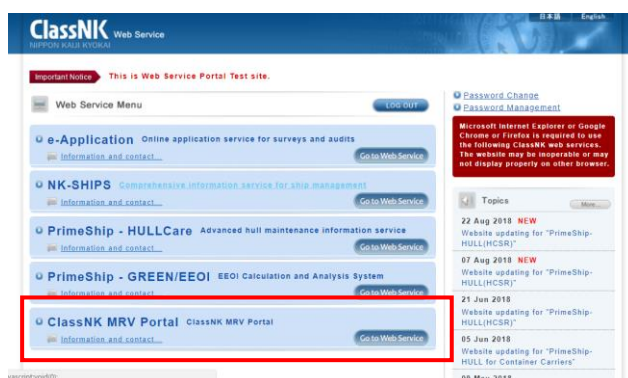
ClassNK Web Service
NIPPON KAIJI KYOKAI

日本語 English

Important Notice This is Web Service Portal Test site.

Web Service Menu
LOG OUT

e-Application Online application service for surveys and audits
Information and contact...
Go to Web Service

NK-SHIPS Comprehensive information service for ship management
Information and contact...
Go to Web Service

PrimeShip - HULLCare Advanced hull maintenance information service
Information and contact...
Go to Web Service

PrimeShip - GREEN/EEOI EEOI Calculation and Analysis System
Information and contact...
Go to Web Service

ClassNK MRV Portal ClassNK MRV Portal
Information and contact...
Go to Web Service

javascript:void(0);

Password Change
Password Management

Microsoft Internet Explorer or Google Chrome or Firefox is required to use the following ClassNK web services. The website may be inoperable or may not display properly on other browser.

Topics
More...

22 Aug 2018 NEW
Website updating for "PrimeShip-HULL(HCSR)"

07 Aug 2018 NEW
Website updating for "PrimeShip-HULL(HCSR)"

21 Jun 2018
Website updating for "PrimeShip-HULL(HCSR)"

05 Jun 2018
Website updating for "PrimeShip-HULL for Container Carriers"

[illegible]